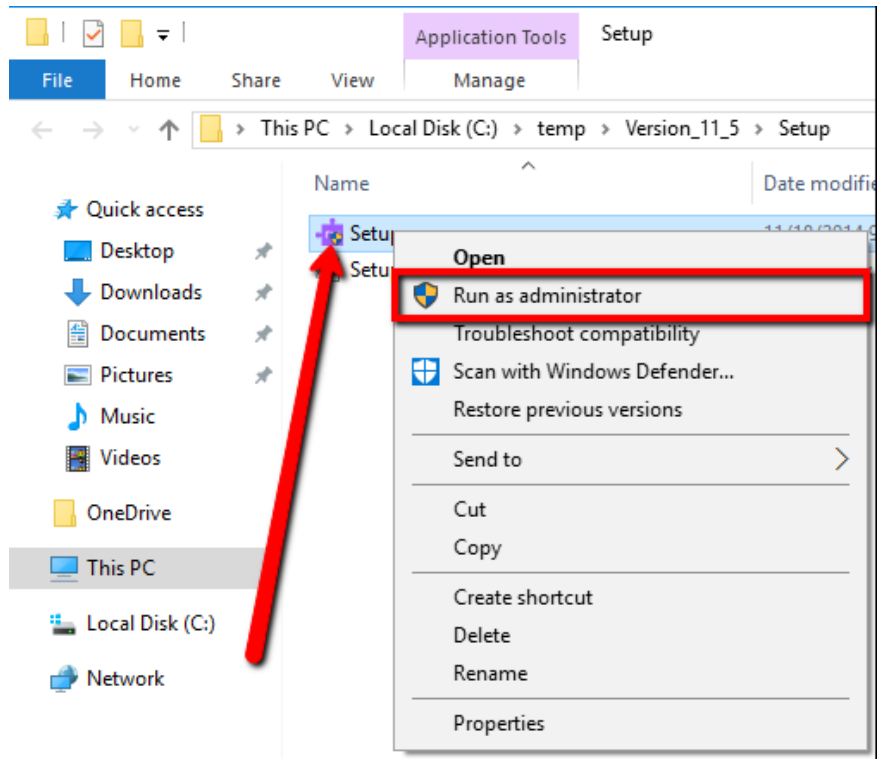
Application Tools
Setup
File
Home
Share
View
Manage

This PC > Local Disk (C:) > temp > Version_11_5 > Setup

Name
Date modifie

Quick access
Desktop
Downloads
Documents
Pictures
Music
Videos
OneDrive
This PC
Local Disk (C:)
Network

Setu
Setu
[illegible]

Open
Run as administrator
Troubleshoot compatibility
Scan with Windows Defender...
Restore previous versions
Send to
Cut
Copy
Create shortcut
Delete
Rename
Properties